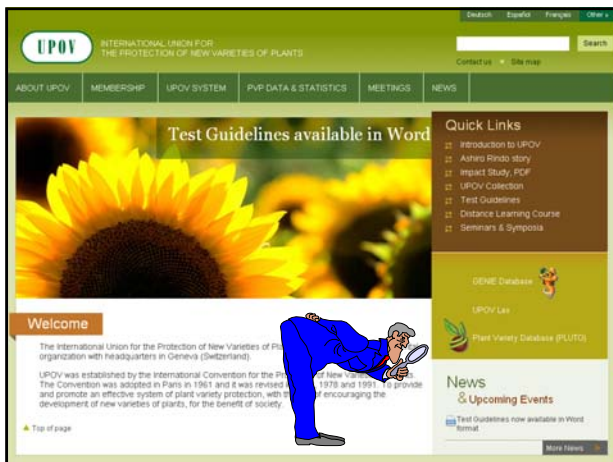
Deutsch Español Français Other »

UPOV

INTERNATIONAL UNION FOR
THE PROTECTION OF NEW VARIETIES OF PLANTS

Search

Contact us Site map

ABOUT UPOV | MEMBERSHIP | UPOV SYSTEM | PVP DATA & STATISTICS | MEETINGS | NEWS

Test Guidelines available in Word

Quick Links
Introduction to UPOV
Ashiro Rindo story
Impact Study, PDF
UPOV Collection
Test Guidelines
Distance Learning Course
Seminars & Symposia

GENIE Database

UPOV Lex

Plant Variety Database (PLUTO)

Welcome

The International Union for the Protection of New Varieties of Pl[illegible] organization with headquarters in Geneva (Switzerland).

UPOV was established by the International Convention for the Pr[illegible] of New Var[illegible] The Convention was adopted in Paris in 1961 and it was revised in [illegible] 1978 and 1991. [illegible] to provide and promote an effective system of plant variety protection, with th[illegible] of encouraging the development of new varieties of plants, for the benefit of society.

Top of page

News
& Upcoming Events

Test Guidelines now available in Word format

More News